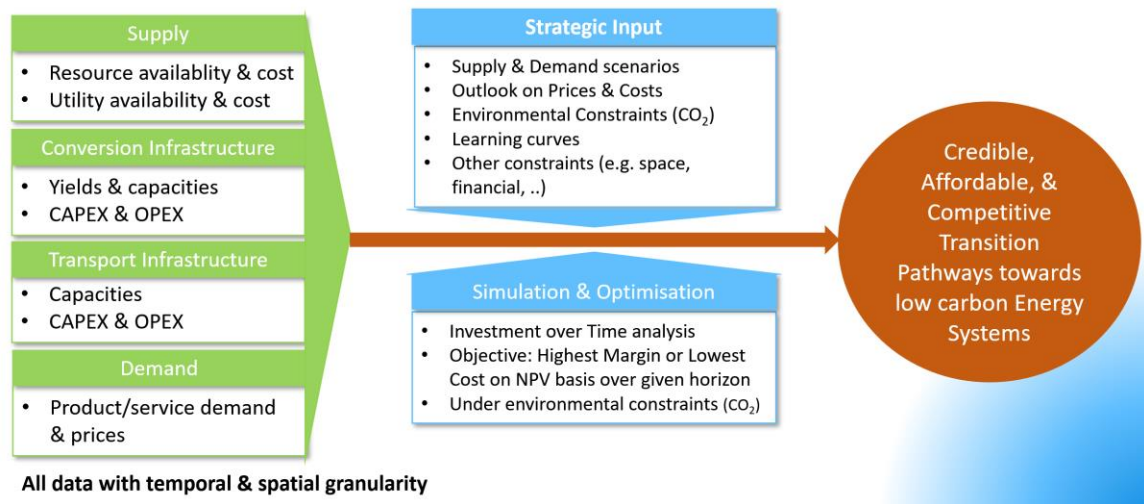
Supply

- Resource availablity & cost
- Utility availability & cost

Conversion Infrastructure

- Yields & capacities
- CAPEX & OPEX

Transport Infrastructure

- Capacities
- CAPEX & OPEX

Demand

- Product/service demand & prices

All data with temporal & spatial granularity

Strategic Input

- Supply & Demand scenarios
- Outlook on Prices & Costs
- Environmental Constraints ($CO_2$)
- Learning curves
- Other constraints (e.g. space, financial, ..)

Simulation & Optimisation

- Investment over Time analysis
- Objective: Highest Margin or Lowest Cost on NPV basis over given horizon
- Under environmental constraints ($CO_2$)

Credible, Affordable, & Competitive Transition Pathways towards low carbon Energy Systems